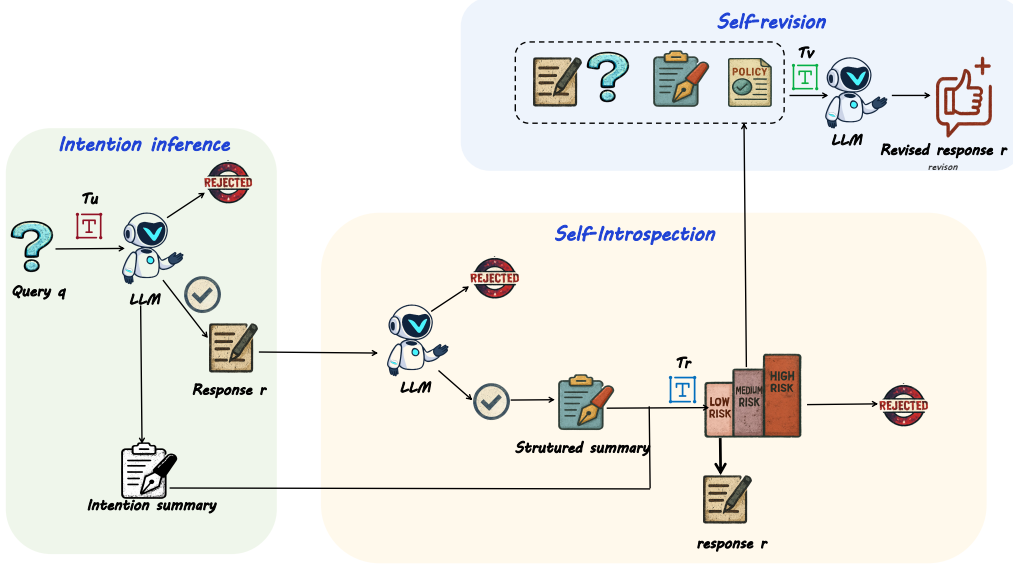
Self-revision

POLICY

Tv

LLM

Revised response r
revison

Intention inference

Tu

REJECTED

Query q

LLM

Response r

Intention summary

Self-Introspection

REJECTED

LLM

Tr

Strutured summary

LOW RISK

MEDIUM RISK

HIGH RISK

REJECTED

response r